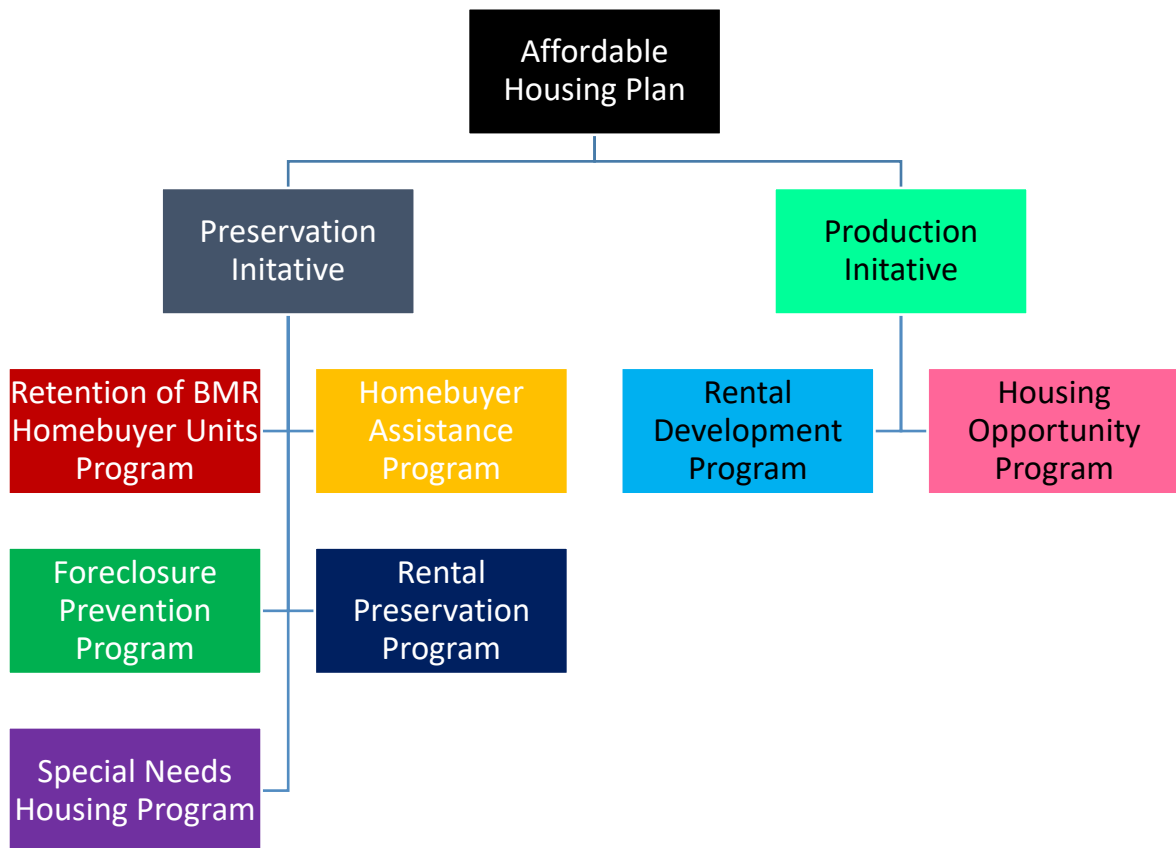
Affordable Housing Plan

Preservation Initative

Production Initative

Retention of BMR Homebuyer Units Program

Homebuyer Assistance Program

Rental Development Program

Housing Opportunity Program

Foreclosure Prevention Program

Rental Preservation Program

Special Needs Housing Program